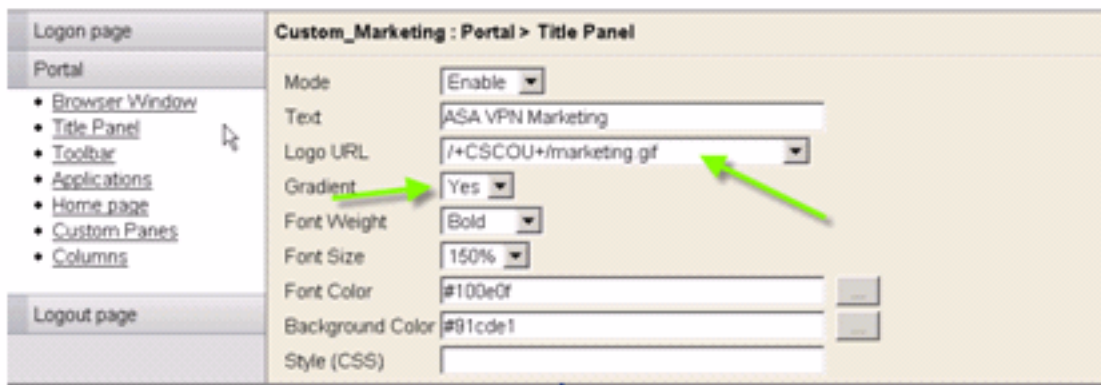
Logon page

Portal

- Browser Window
- Title Panel
- Toolbar
- Applications
- Home page
- Custom Panes
- Columns

Logout page

Custom_Marketing : Portal > Title Panel

| | |
|---|---|
| Mode | Enable |
| Text | ASA VPN Marketing |
| Logo URL | /+CSCOU+/marketing.gif |
| Gradient | Yes |
| Font Weight | Bold |
| Font Size | 150% |
| Font Color | #100e0f |
| Background Color | #91cde1 |
| Style (CSS) | |